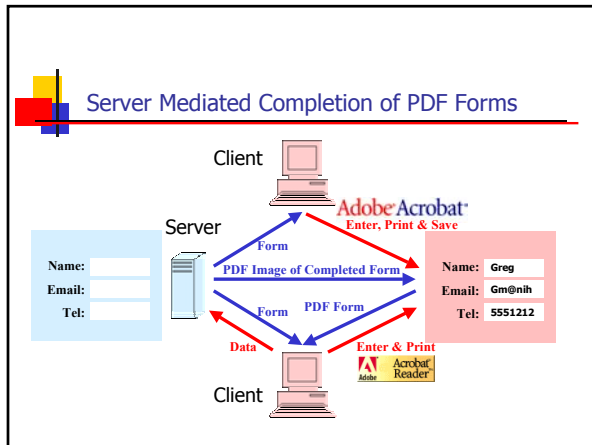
Server Mediated Completion of PDF Forms

Client

Adobe Acrobat
Enter, Print & Save

Server

Form

PDF Image of Completed Form

Name:
Email:
Tel:

Name: Greg
Email: Gm@nih
Tel: 5551212

Form

PDF Form

Data

Enter & Print

Adobe Acrobat Reader

Client